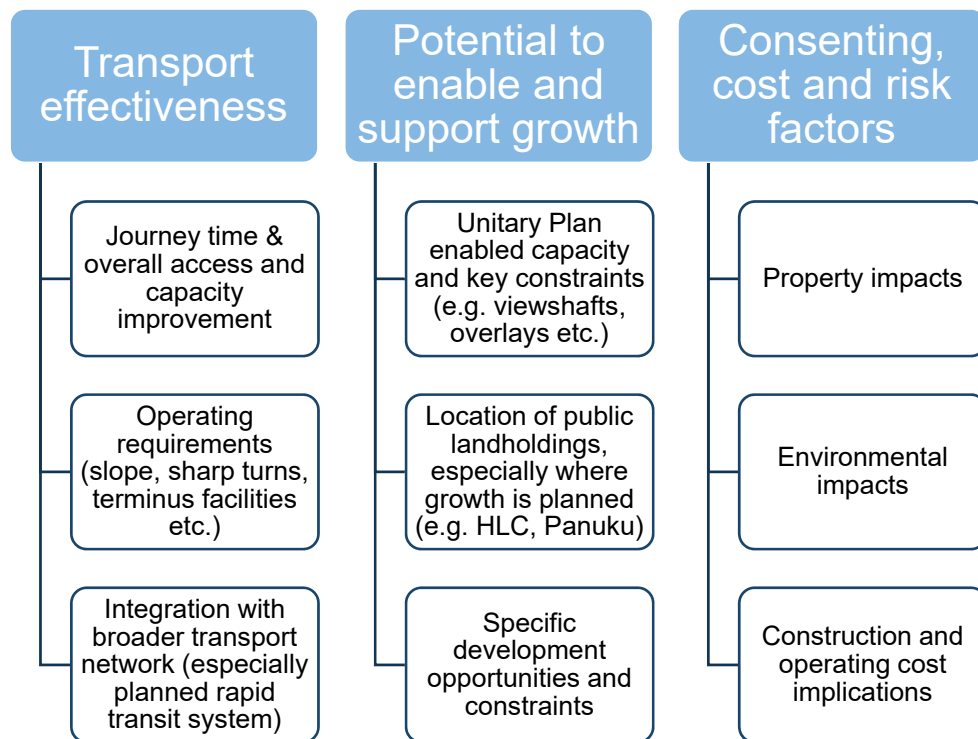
Transport effectiveness

Journey time & overall access and capacity improvement

Operating requirements (slope, sharp turns, terminus facilities etc.)

Integration with broader transport network (especially planned rapid transit system)

Potential to enable and support growth

Unitary Plan enabled capacity and key constraints (e.g. viewshafts, overlays etc.)

Location of public landholdings, especially where growth is planned (e.g. HLC, Panuku)

Specific development opportunities and constraints

Consenting, cost and risk factors

Property impacts

Environmental impacts

Construction and operating cost implications